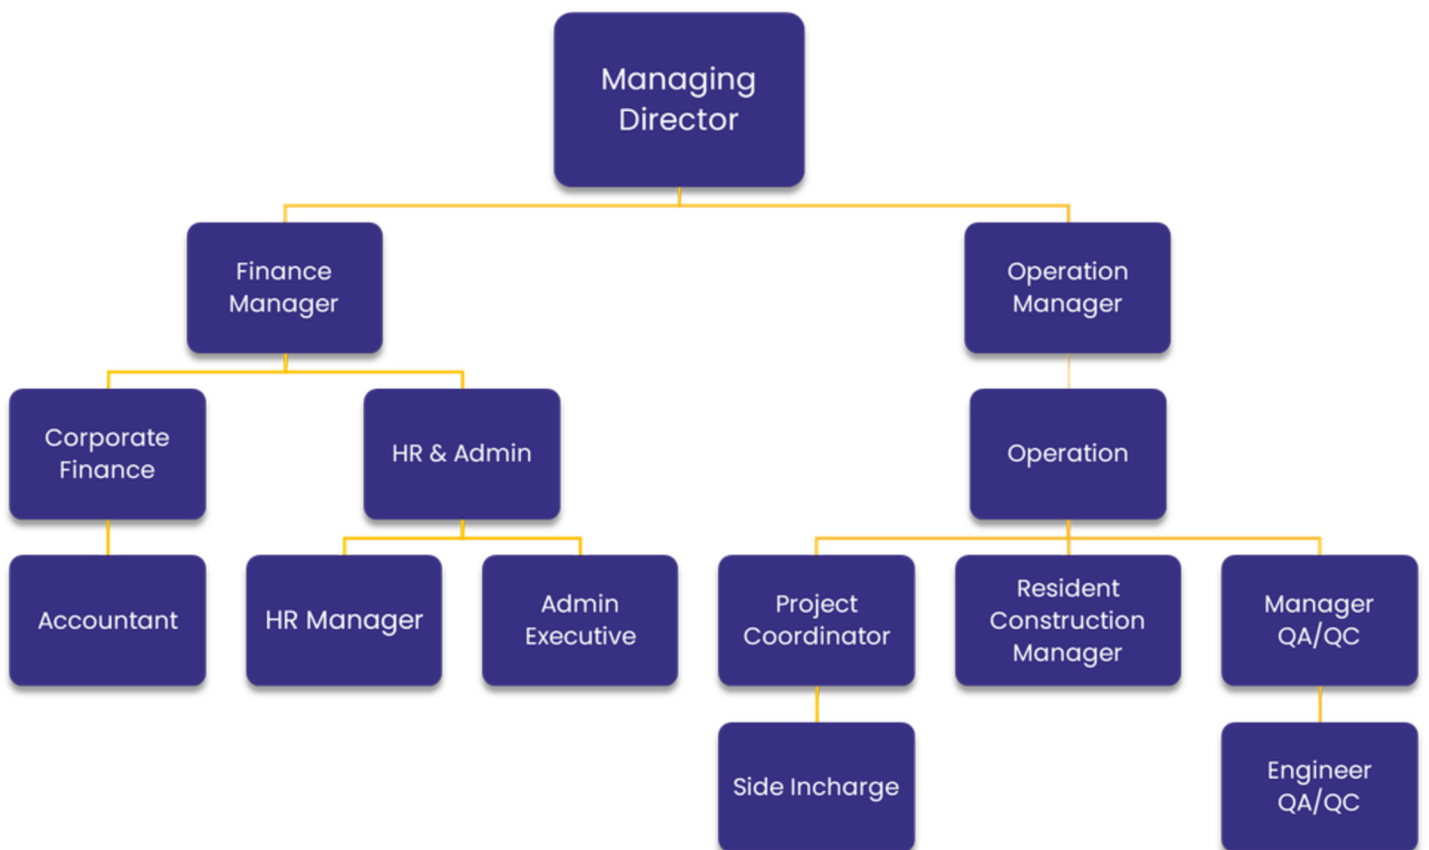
Managing Director

Finance Manager

Operation Manager

Corporate Finance

HR & Admin

Operation

Accountant

HR Manager

Admin Executive

Project Coordinator

Resident Construction Manager

Manager QA/QC

Side Incharge

Engineer QA/QC